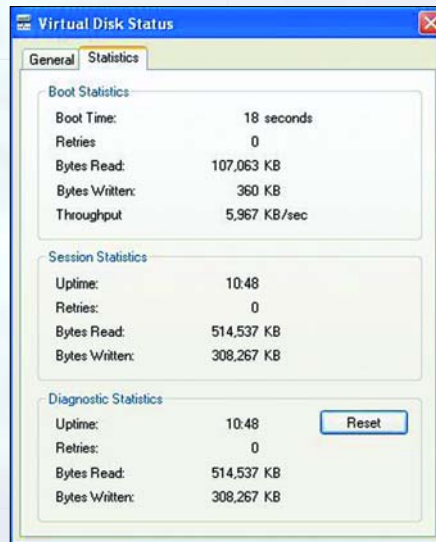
Virtual Disk Status

General | Statistics

Boot Statistics

| | |
|---|---|
| Boot Time: | 18 seconds |
| Retries | 0 |
| Bytes Read: | 107,063 KB |
| Bytes Written: | 360 KB |
| Throughput | 5,967 KB/sec |

Session Statistics

| | |
|---|---|
| Uptime: | 10:48 |
| Retries: | 0 |
| Bytes Read: | 514,537 KB |
| Bytes Written: | 308,267 KB |

Diagnostic Statistics

| | |
|---|---|
| Uptime: | 10:48 |
| Retries: | 0 |
| Bytes Read: | 514,537 KB |
| Bytes Written: | 308,267 KB |

Reset